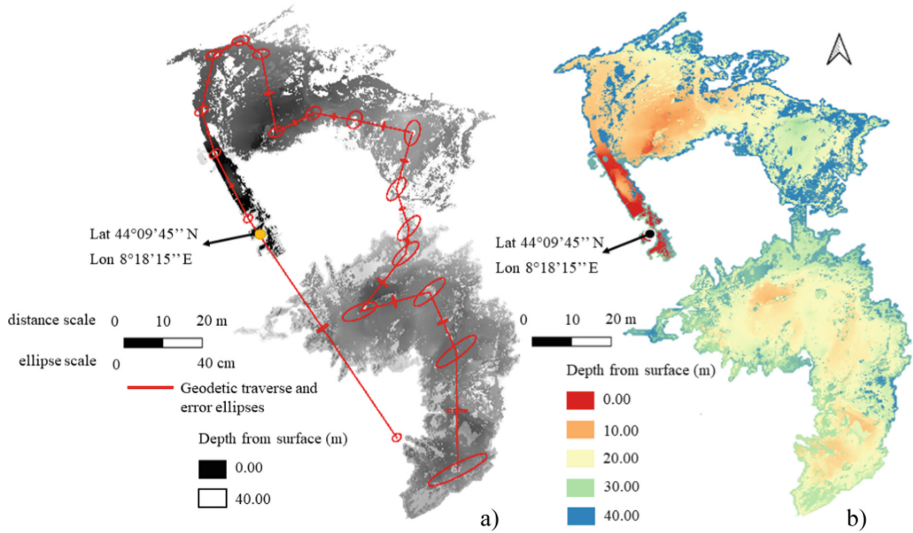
Lat 44°09'45'' N
Lon 8°18'15'' E

distance scale 0 10 20 m
ellipse scale 0 40 cm

Geodetic traverse and error ellipses

Depth from surface (m)
0.00
40.00

a)

Lat 44°09'45'' N
Lon 8°18'15'' E

0 10 20 m

Depth from surface (m)
0.00
10.00
20.00
30.00
40.00

b)